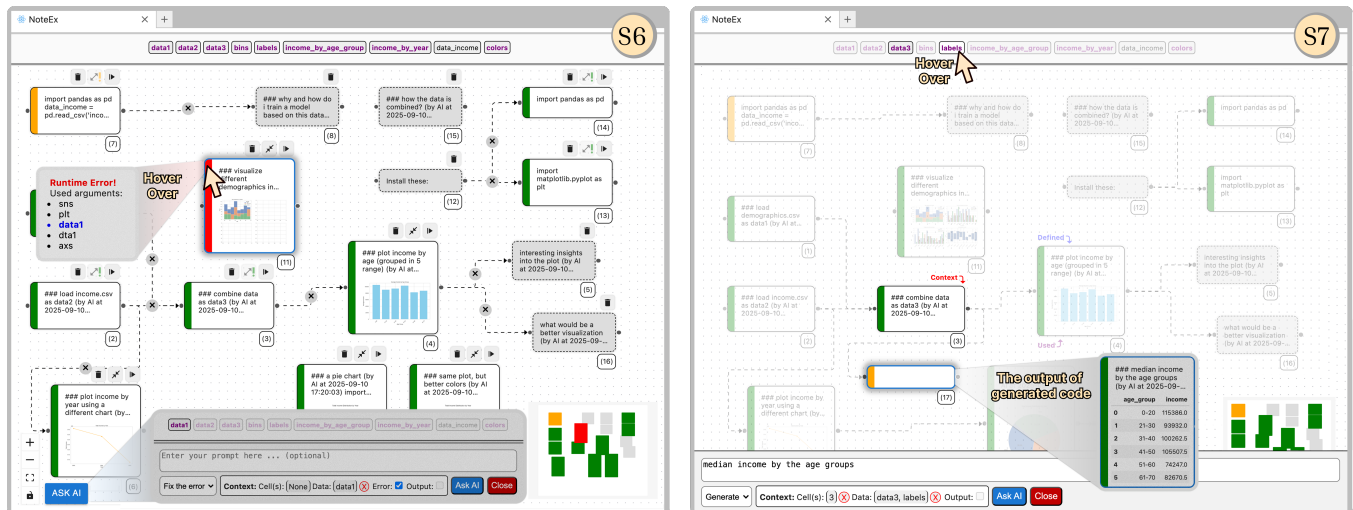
NoteEx

S6

data1 data2 data3 bins labels income_by_age_group income_by_year data_income colors

import pandas as pd data_income = pd.read_csv('inco...
(7)

### why and how do I train a model based on this data...
(8)

### how the data is combined? (by AI at 2025-09-10...
(15)

import pandas as pd
(14)

Install these:
(12)

import matplotlib.pyplot as plt
(13)

Runtime Error!
Used arguments:
- sns
- plt
- data1
- dta1
- axs

Hover Over

### visualize different demographics in...
(11)

### plot income by age (grouped in 5 range) (by AI at 2025-09-10...
(4)

interesting insights into the plot (by AI at 2025-09-10...
(5)

what would be a better visualization (by AI at 2025-09-...
(16)

### load income.csv as data2 (by AI at 2025-09-10...
(2)

### combine data as data3 (by AI at 2025-09-10...
(3)

### a pie chart (by AI at 2025-09-10 17:20:03) import...

### same plot, but better colors (by AI at 2025-09-...

### plot income by year using a different chart (by...
(6)

data1 data2 data3 bins labels income_by_age_group income_by_year data_income colors

Enter your prompt here ... (optional)

Fix the error | Context: Cell(s): (None) Data: (data1) Error: Output: | Ask AI | Close

ASK AI

NoteEx

S7

data1 data2 data3 bins labels income_by_age_group income_by_year data_income colors

Hover Over

import pandas as pd data_income = pd.read_csv('inco...
(7)

### why and how do I train a model based on this data...
(8)

### how the data is combined? (by AI at 2025-09-10...
(15)

import pandas as pd
(14)

load demographics.csv as data1 (by AI at...
(1)

### visualize different demographics in...
(11)

Install these:
(12)

import matplotlib.pyplot as plt
(13)

Defined

### plot income by age (grouped in 5 range) (by AI at 2025-09-10...

interesting insights into the plot (by AI at 2025-09-10...
(5)

Context

### load income.csv as data2 (by AI at 2025-09-10...
(2)

### combine data as data3 (by AI at 2025-09-10...
(3)

what would be a better visualization (by AI at 2025-09-...
(16)

Used

(17)

The output of generated code

### plot income by year using a different chart (by...

### median income by the age groups (by AI at 2025-09-...

| | age_group | income |
|---|---|---|
| 0 | 0-20 | 115386.0 |
| 1 | 21-30 | 93932.0 |
| 2 | 31-40 | 100262.5 |
| 3 | 41-50 | 105507.5 |
| 4 | 51-60 | 74247.0 |
| 5 | 61-70 | 82670.5 |

median income by the age groups

Generate | Context: Cell(s): (3) Data: (data3, labels) Output: | Ask AI | Close